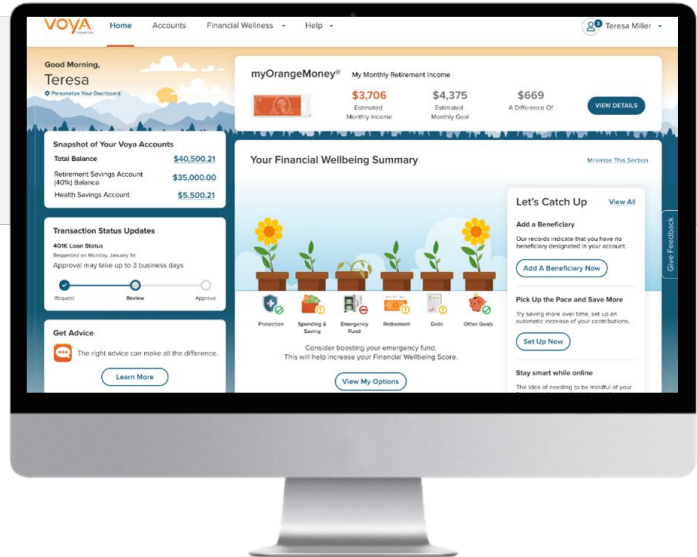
VOYA FINANCIAL

Home Accounts Financial Wellness Help

Teresa Miller

Good Morning, Teresa

Personalize Your Dashboard

myOrangeMoney® My Monthly Retirement Income

$3,706 Estimated Monthly Income

$4,375 Estimated Monthly Goal

$669 A Difference Of

VIEW DETAILS

Snapshot of Your Voya Accounts

| | |
|---|---|
| Total Balance | $40,500.21 |
| Retirement Savings Account (401k) Balance | $35,000.00 |
| Health Savings Account | $5,500.21 |

Transaction Status Updates

401K Loan Status

Requested on Monday, January 1st

Approval may take up to 3 business days

Request Review Approve

Get Advice

The right advice can make all the difference.

Learn More

Your Financial Wellbeing Summary

Minimize This Section

Protection Spending & Saving Emergency Fund Retirement Debt Other Goals

Consider boosting your emergency fund. This will help increase your Financial Wellbeing Score.

View My Options

Let's Catch Up

View All

Add a Beneficiary

Our records indicate that you have no beneficiary designated in your account.

Add A Beneficiary Now

Pick Up the Pace and Save More

Try saving more over time, set up an automatic increase of your contributions.

Set Up Now

Stay smart while online

The idea of needing to be mindful of your

Give Feedback